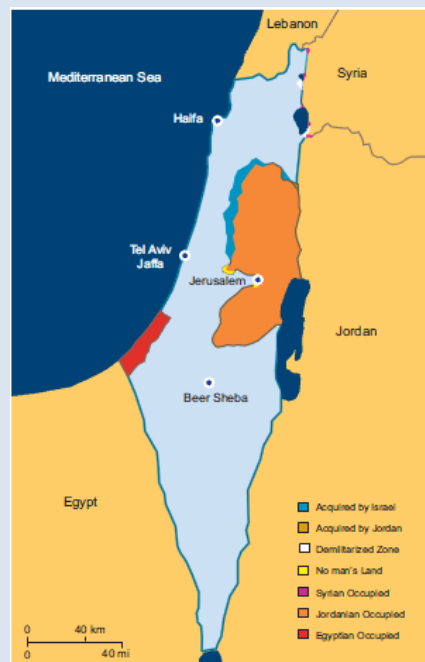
Lebanon
Mediterranean Sea
Syria
Haifa
Tel Aviv Jaffa
Jerusalem
Jordan
Beer Sheba
Egypt
Acquired by Israel
Acquired by Jordan
Demilitarized Zone
No man's Land
Syrian Occupied
Jordanian Occupied
Egyptian Occupied
0 40 km
0 40 mi